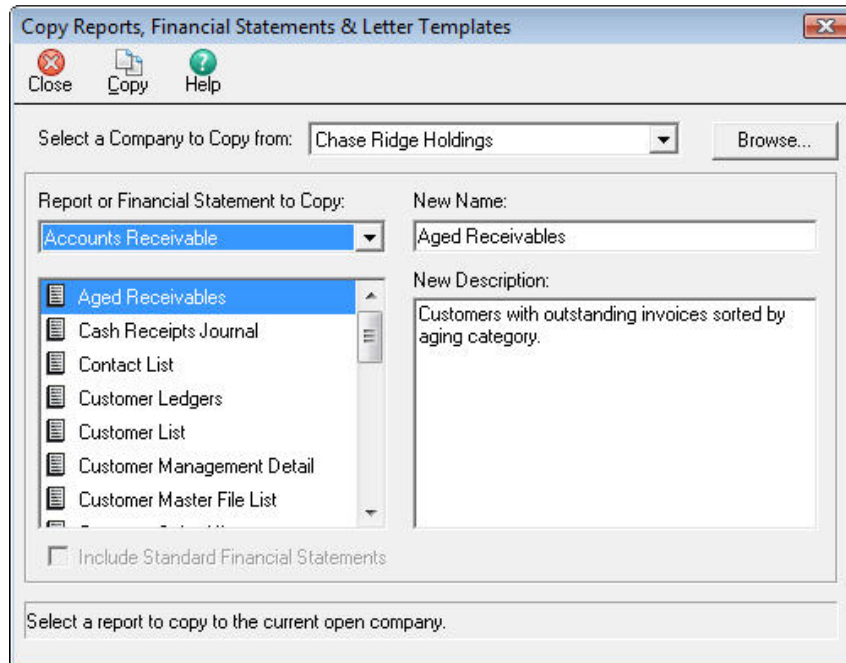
Copy Reports, Financial Statements & Letter Templates

Close
Copy
Help

Select a Company to Copy from: Chase Ridge Holdings
Browse...

Report or Financial Statement to Copy:
Accounts Receivable

Aged Receivables
Cash Receipts Journal
Contact List
Customer Ledgers
Customer List
Customer Management Detail
Customer Master File List
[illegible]

New Name:
Aged Receivables

New Description:
Customers with outstanding invoices sorted by aging category.

Include Standard Financial Statements

Select a report to copy to the current open company.